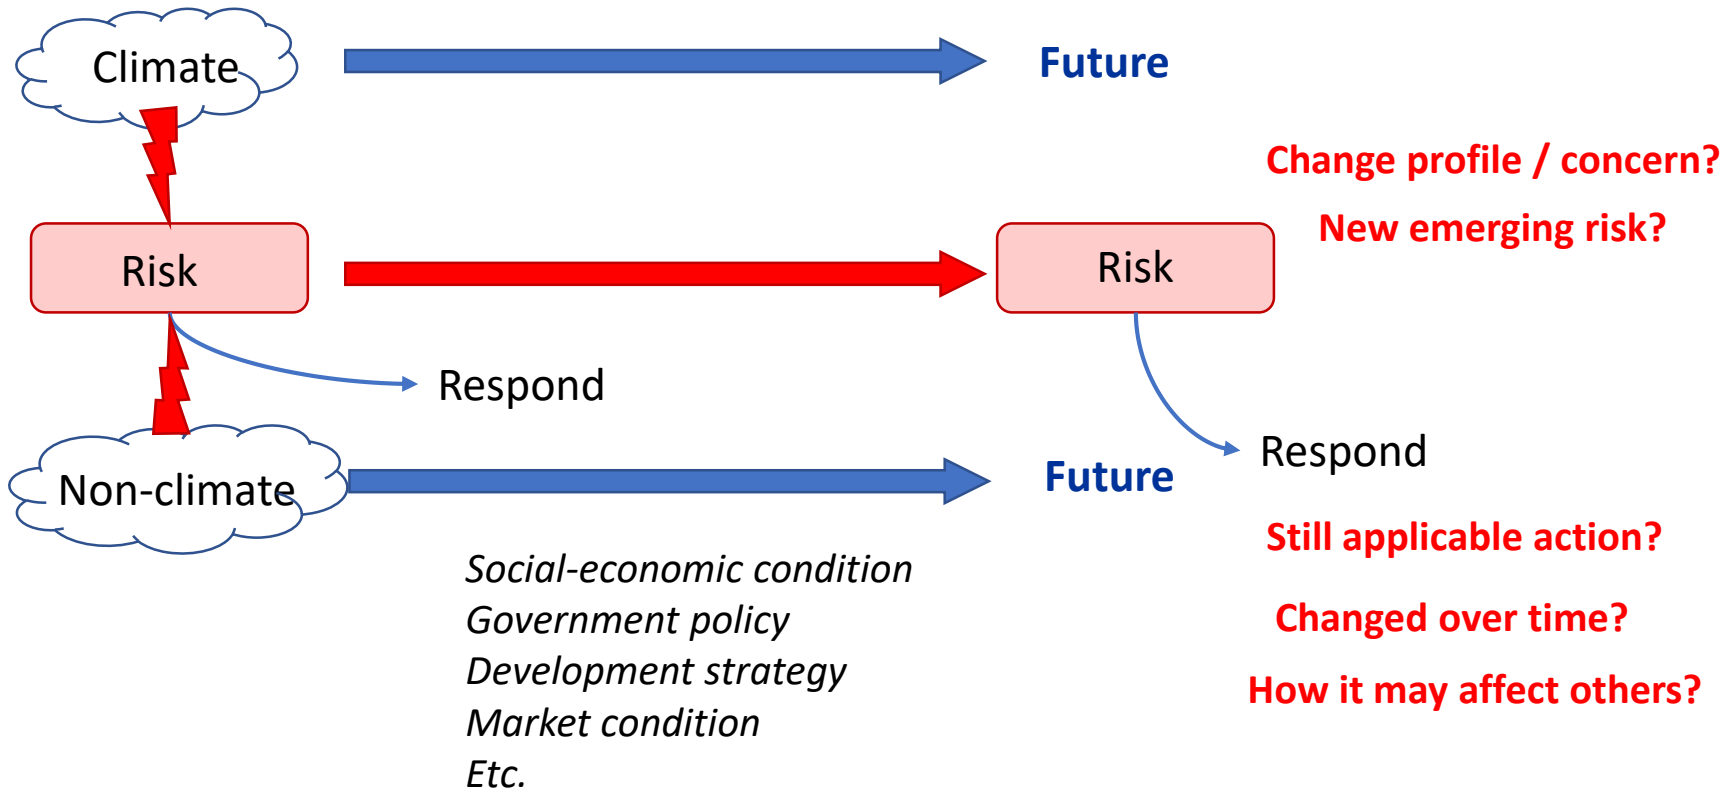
Climate

Future

Change profile / concern?

New emerging risk?

Risk

Risk

Respond

Respond

Non-climate

Future

Still applicable action?

Changed over time?

How it may affect others?

Social-economic condition
Government policy
Development strategy
Market condition
Etc.